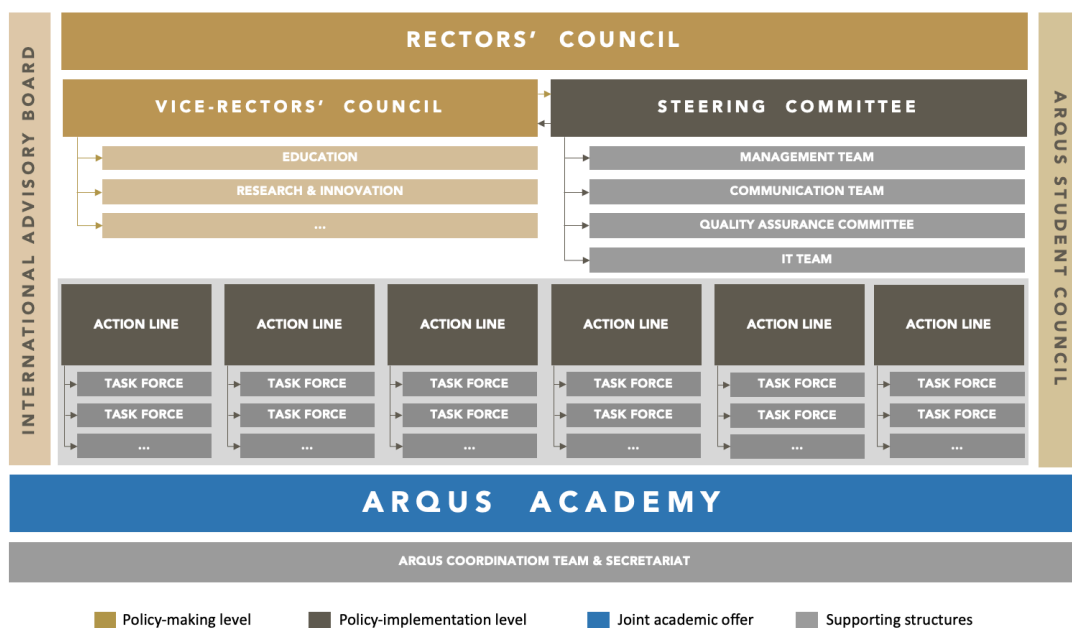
INTERNATIONAL ADVISORY BOARD

RECTORS' COUNCIL

VICE-RECTORS' COUNCIL

EDUCATION

RESEARCH & INNOVATION

...

STEERING COMMITTEE

MANAGEMENT TEAM

COMMUNICATION TEAM

QUALITY ASSURANCE COMMITTEE

IT TEAM

ARQUS STUDENT COUNCIL

| ACTION LINE | ACTION LINE | ACTION LINE | ACTION LINE | ACTION LINE | ACTION LINE |
|---|---|---|---|---|---|
| TASK FORCE | TASK FORCE | TASK FORCE | TASK FORCE | TASK FORCE | TASK FORCE |
| TASK FORCE | TASK FORCE | TASK FORCE | TASK FORCE | TASK FORCE | TASK FORCE |
| ... | ... | ... | ... | ... | ... |

ARQUS ACADEMY

ARQUS COORDINATIOM TEAM & SECRETARIAT

Policy-making level
Policy-implementation level
Joint academic offer
Supporting structures